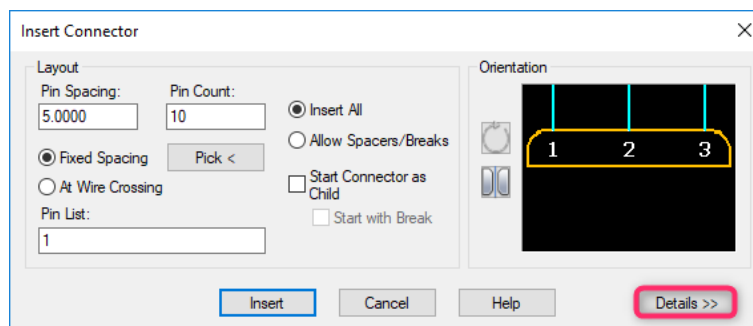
Insert Connector

Layout

Pin Spacing:
5.0000

Pin Count:
10

Insert All

Allow Spacers/Breaks

Fixed Spacing

Pick <

At Wire Crossing

Start Connector as Child

Start with Break

Pin List:
1

Orientation

1 2 3

Insert

Cancel

Help

Details >>